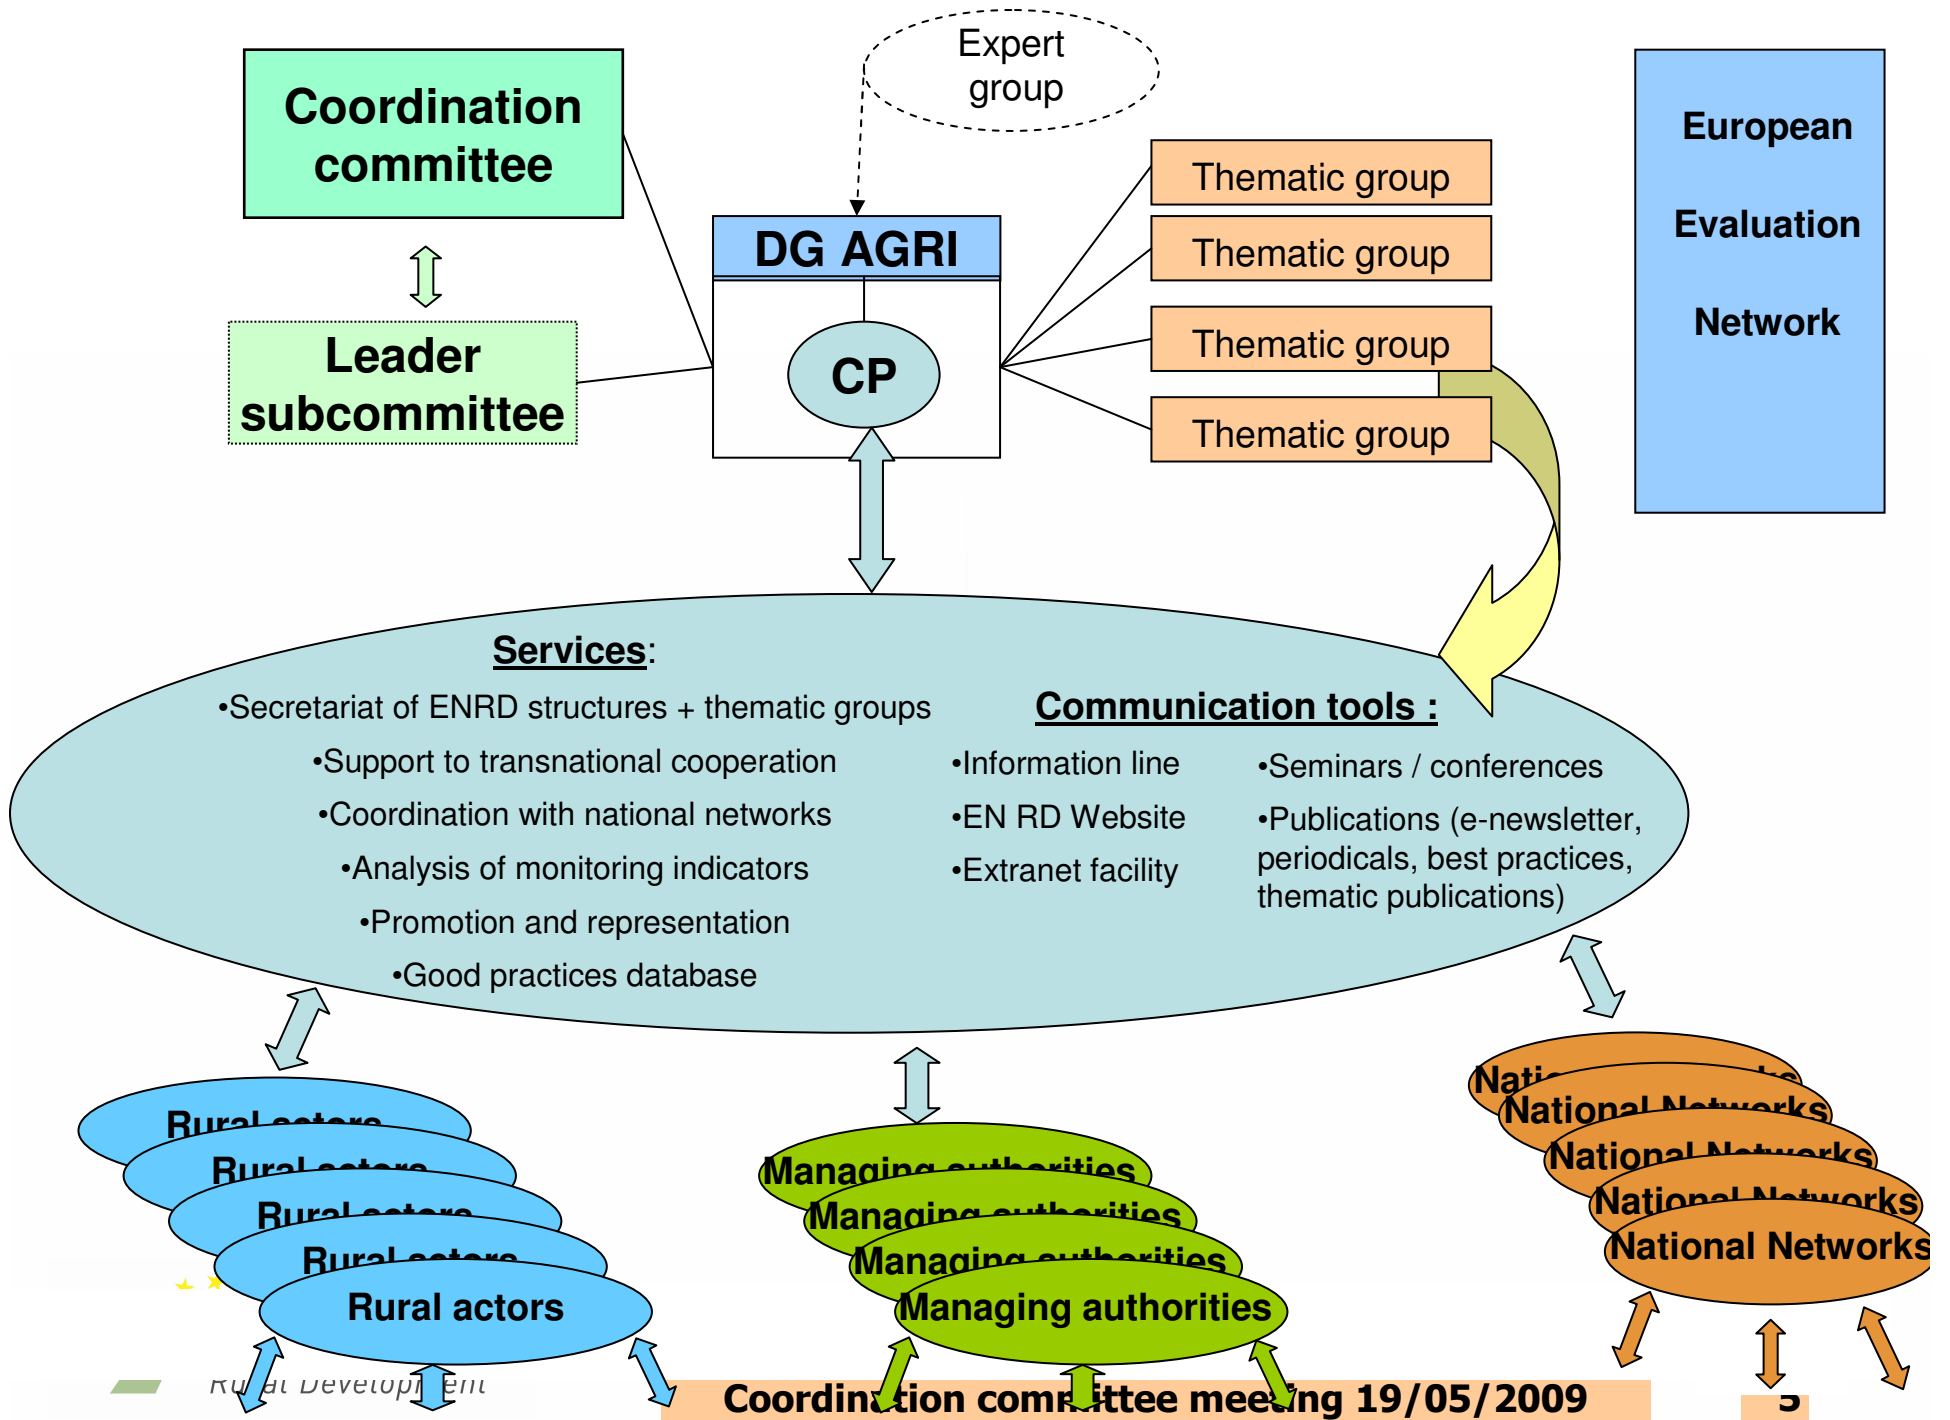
Coordination committee

Expert group

European Evaluation Network

DG AGRI

CP

Leader subcommittee

Thematic group

Thematic group

Thematic group

Thematic group

Services:

•Secretariat of ENRD structures + thematic groups

•Support to transnational cooperation

•Coordination with national networks

•Analysis of monitoring indicators

•Promotion and representation

•Good practices database

Communication tools :

•Information line

•EN RD Website

•Extranet facility

•Seminars / conferences

•Publications (e-newsletter, periodicals, best practices, thematic publications)

Rural actors

Rural actors

Rural actors

Rural actors

Rural actors

Managing authorities

Managing authorities

Managing authorities

Managing authorities

National Networks

National Networks

National Networks

National Networks

National Networks

Rural Development

Coordination committee meeting 19/05/2009

5